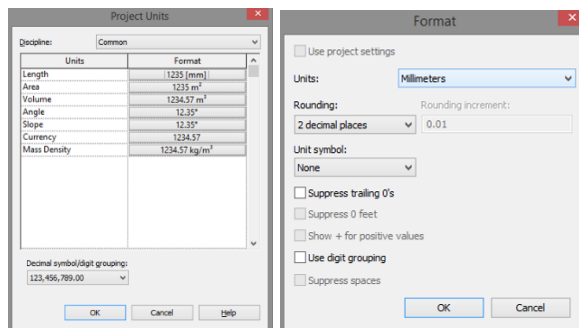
Project Units

Discipline: Common

| Units | Format |
|---|---|
| Length | 1235 [mm] |
| Area | 1235 $m^2$ |
| Volume | 1234.57 $m^3$ |
| Angle | 12.35° |
| Slope | 12.35° |
| Currency | 1234.57 |
| Mass Density | 1234.57 $kg/m^3$ |

Decimal symbol/digit grouping:
123,456,789.00

OK Cancel Help

Format

Use project settings

Units: Millimeters

Rounding: 2 decimal places

Rounding increment: 0.01

Unit symbol: None

Suppress trailing 0's

Suppress 0 feet

Show + for positive values

Use digit grouping

Suppress spaces

OK Cancel